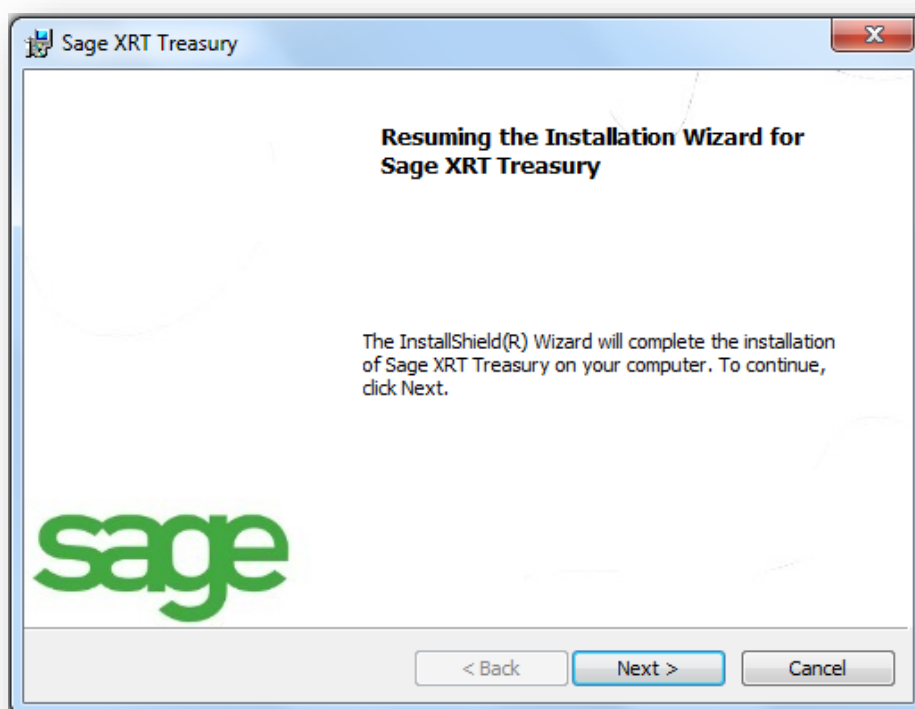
Sage XRT Treasury

X

Resuming the Installation Wizard for Sage XRT Treasury

The InstallShield(R) Wizard will complete the installation of Sage XRT Treasury on your computer. To continue, click Next.

sage

< Back

Next >

Cancel